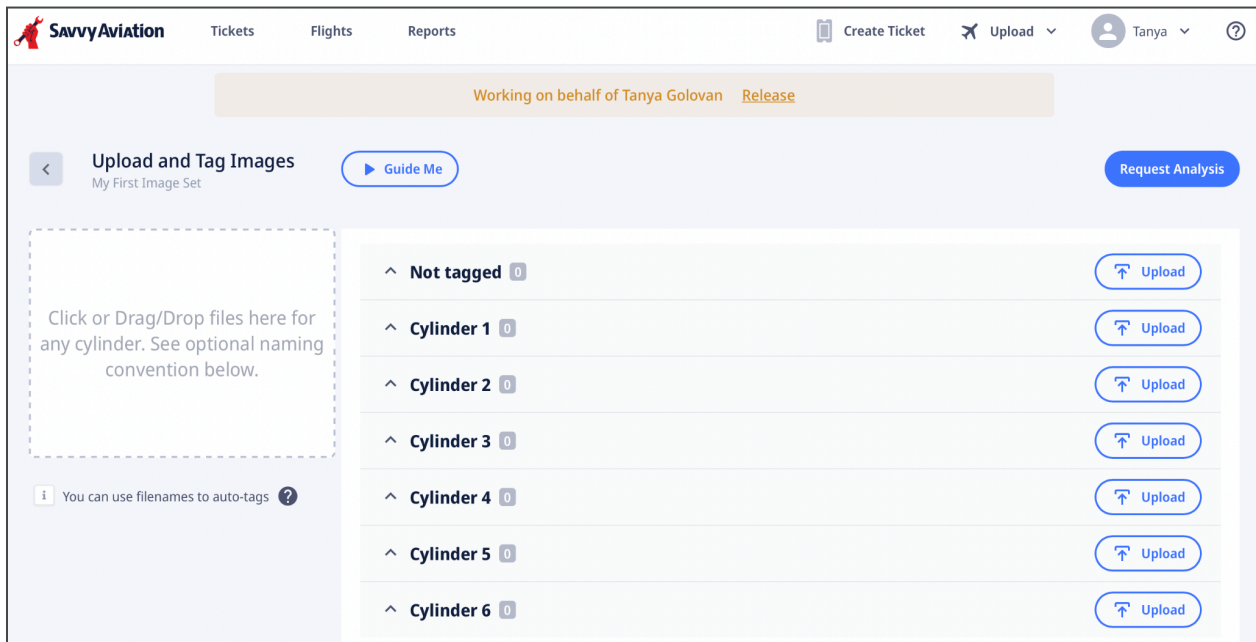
SavvyAviation Tickets Flights Reports Create Ticket Upload Tanya ?

Working on behalf of Tanya Golovan Release

Upload and Tag Images
My First Image Set

Guide Me

Request Analysis

Click or Drag/Drop files here for any cylinder. See optional naming convention below.

i You can use filenames to auto-tags ?

Not tagged 0 Upload
Cylinder 1 0 Upload
Cylinder 2 0 Upload
Cylinder 3 0 Upload
Cylinder 4 0 Upload
Cylinder 5 0 Upload
Cylinder 6 0 Upload